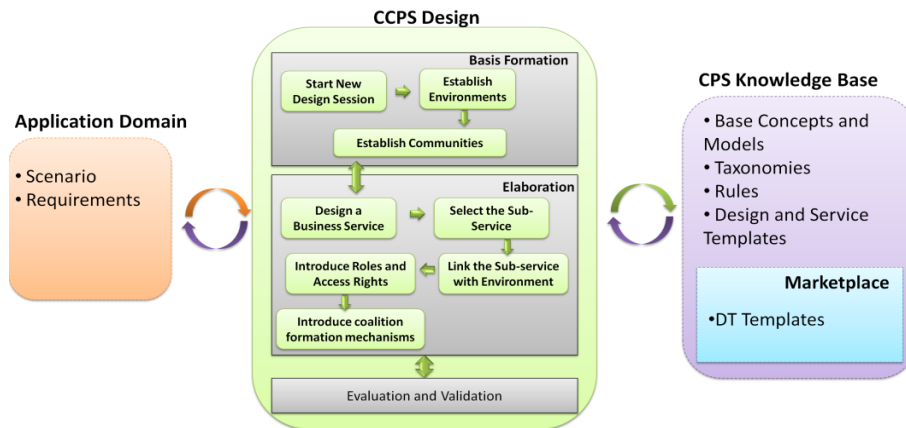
CCPS Design

Application Domain

• Scenario
• Requirements

Basis Formation

Start New Design Session

Establish Environments

Establish Communities

Elaboration

Design a Business Service

Select the Sub-Service

Introduce Roles and Access Rights

Link the Sub-service with Environment

Introduce coalition formation mechanisms

Evaluation and Validation

CPS Knowledge Base

• Base Concepts and Models
• Taxonomies
• Rules
• Design and Service Templates

Marketplace

•DT Templates